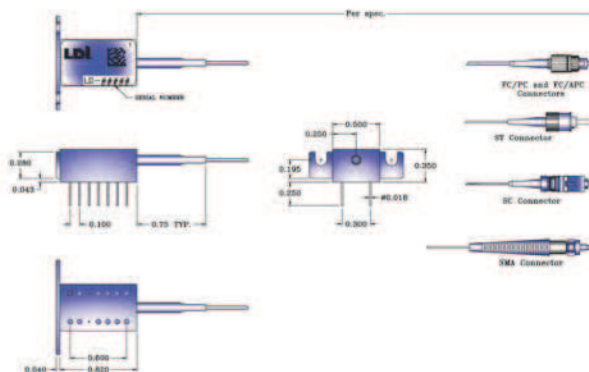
Per spec.

LDI

LD-#####

SERIAL NUMBER

FC/PC and FC/APC Connectors

ST Connector

SC Connector

SMA Connector

0.280

0.045

0.100

0.75 TYP.

0.250

0.500

0.195

0.350

0.250

#0.018

0.300

0.800

0.040

0.820